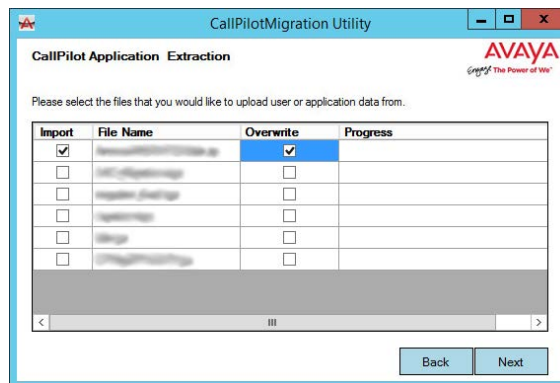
CallPilotMigration Utility

CallPilot Application Extraction

AVAYA
Engage The Power of We

Please select the files that you would like to upload user or application data from.

| Import | File Name | Overwrite | Progress |
|---|---|---|---|
| ☑ | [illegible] | ☑ | |
| ☐ | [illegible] | ☐ | |
| ☐ | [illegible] | ☐ | |
| ☐ | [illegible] | ☐ | |
| ☐ | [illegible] | ☐ | |
| ☐ | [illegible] | ☐ | |

Back
Next